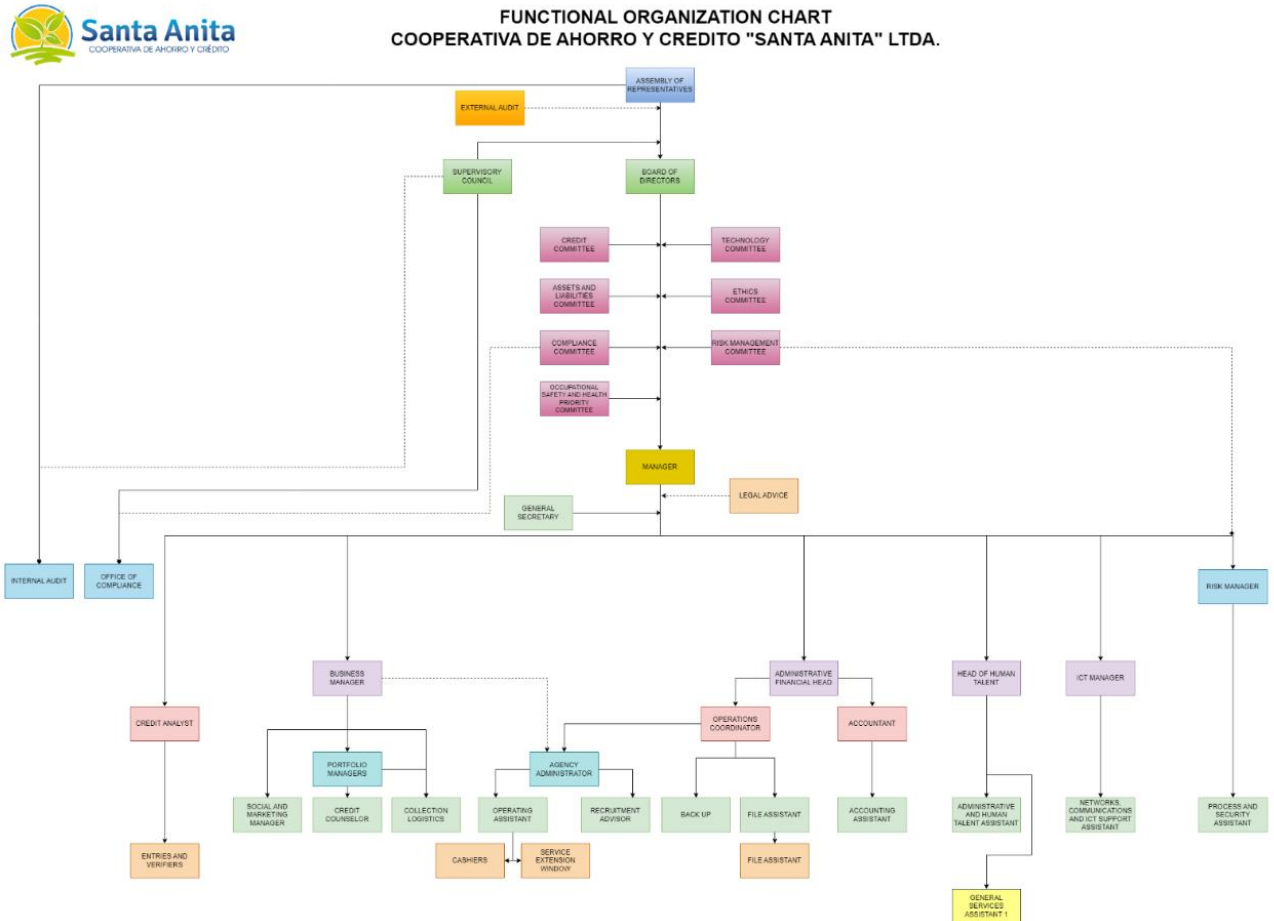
Santa Anita
COOPERATIVA DE AHORRO Y CRÉDITO

FUNCTIONAL ORGANIZATION CHART
COOPERATIVA DE AHORRO Y CREDITO "SANTA ANITA" LTDA.

ASSEMBLY OF REPRESENTATIVES

EXTERNAL AUDIT

SUPERVISORY COUNCIL

BOARD OF DIRECTORS

CREDIT COMMITTEE

TECHNOLOGY COMMITTEE

ASSETS AND LIABILITIES COMMITTEE

ETHICS COMMITTEE

COMPLIANCE COMMITTEE

RISK MANAGEMENT COMMITTEE

OCCUPATIONAL SAFETY AND HEALTH PRIORITY COMMITTEE

MANAGER

LEGAL ADVICE

GENERAL SECRETARY

INTERNAL AUDIT

OFFICE OF COMPLIANCE

RISK MANAGER

BUSINESS MANAGER

ADMINISTRATIVE FINANCIAL HEAD

HEAD OF HUMAN TALENT

ICT MANAGER

CREDIT ANALYST

OPERATIONS COORDINATOR

ACCOUNTANT

PORTFOLIO MANAGERS

AGENCY ADMINISTRATOR

SOCIAL AND MARKETING MANAGER

CREDIT COUNSELOR

COLLECTION LOGISTICS

OPERATING ASSISTANT

RECRUITMENT ADVISOR

BACK UP

FILE ASSISTANT

ACCOUNTING ASSISTANT

ADMINISTRATIVE AND HUMAN TALENT ASSISTANT

NETWORKS, COMMUNICATIONS AND ICT SUPPORT ASSISTANT

PROCESS AND SECURITY ASSISTANT

ENTRIES AND VERIFIERS

CASHIERS

SERVICE EXTENSION WINDOW

FILE ASSISTANT

GENERAL SERVICES ASSISTANT 1